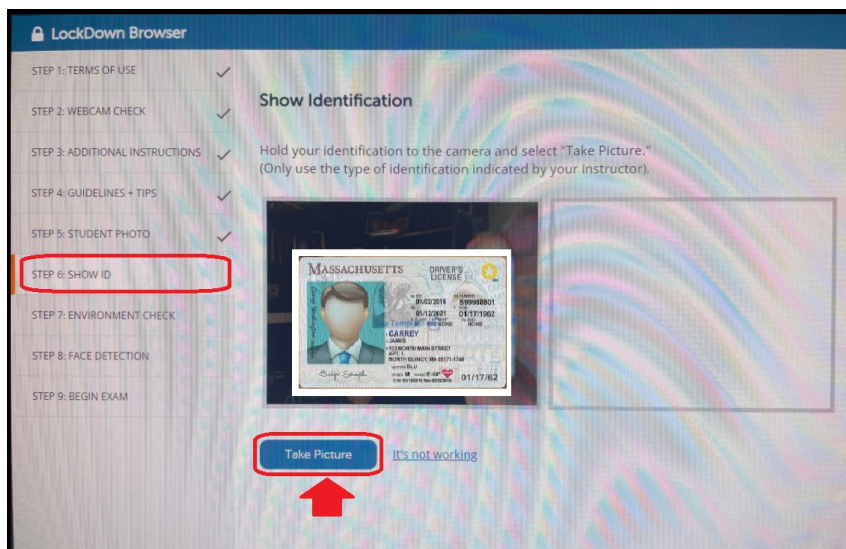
LockDown Browser

STEP 1: TERMS OF USE
STEP 2: WEBCAM CHECK
STEP 3: ADDITIONAL INSTRUCTIONS
STEP 4: GUIDELINES + TIPS
STEP 5: STUDENT PHOTO
STEP 6: SHOW ID
STEP 7: ENVIRONMENT CHECK
STEP 8: FACE DETECTION
STEP 9: BEGIN EXAM

Show Identification

Hold your identification to the camera and select "Take Picture."
(Only use the type of identification indicated by your instructor).

MASSACHUSETTS DRIVER'S LICENSE
05/02/2016 S99988801
01/12/2021 01/17/1962
NONE NONE
CARREY
JAMES
103 NORTH MAIN STREET
APT. 1
NORTH QUINCY, MA 02171-1741
BLU
M 6'-04"
01/17/62

Take Picture It's not working